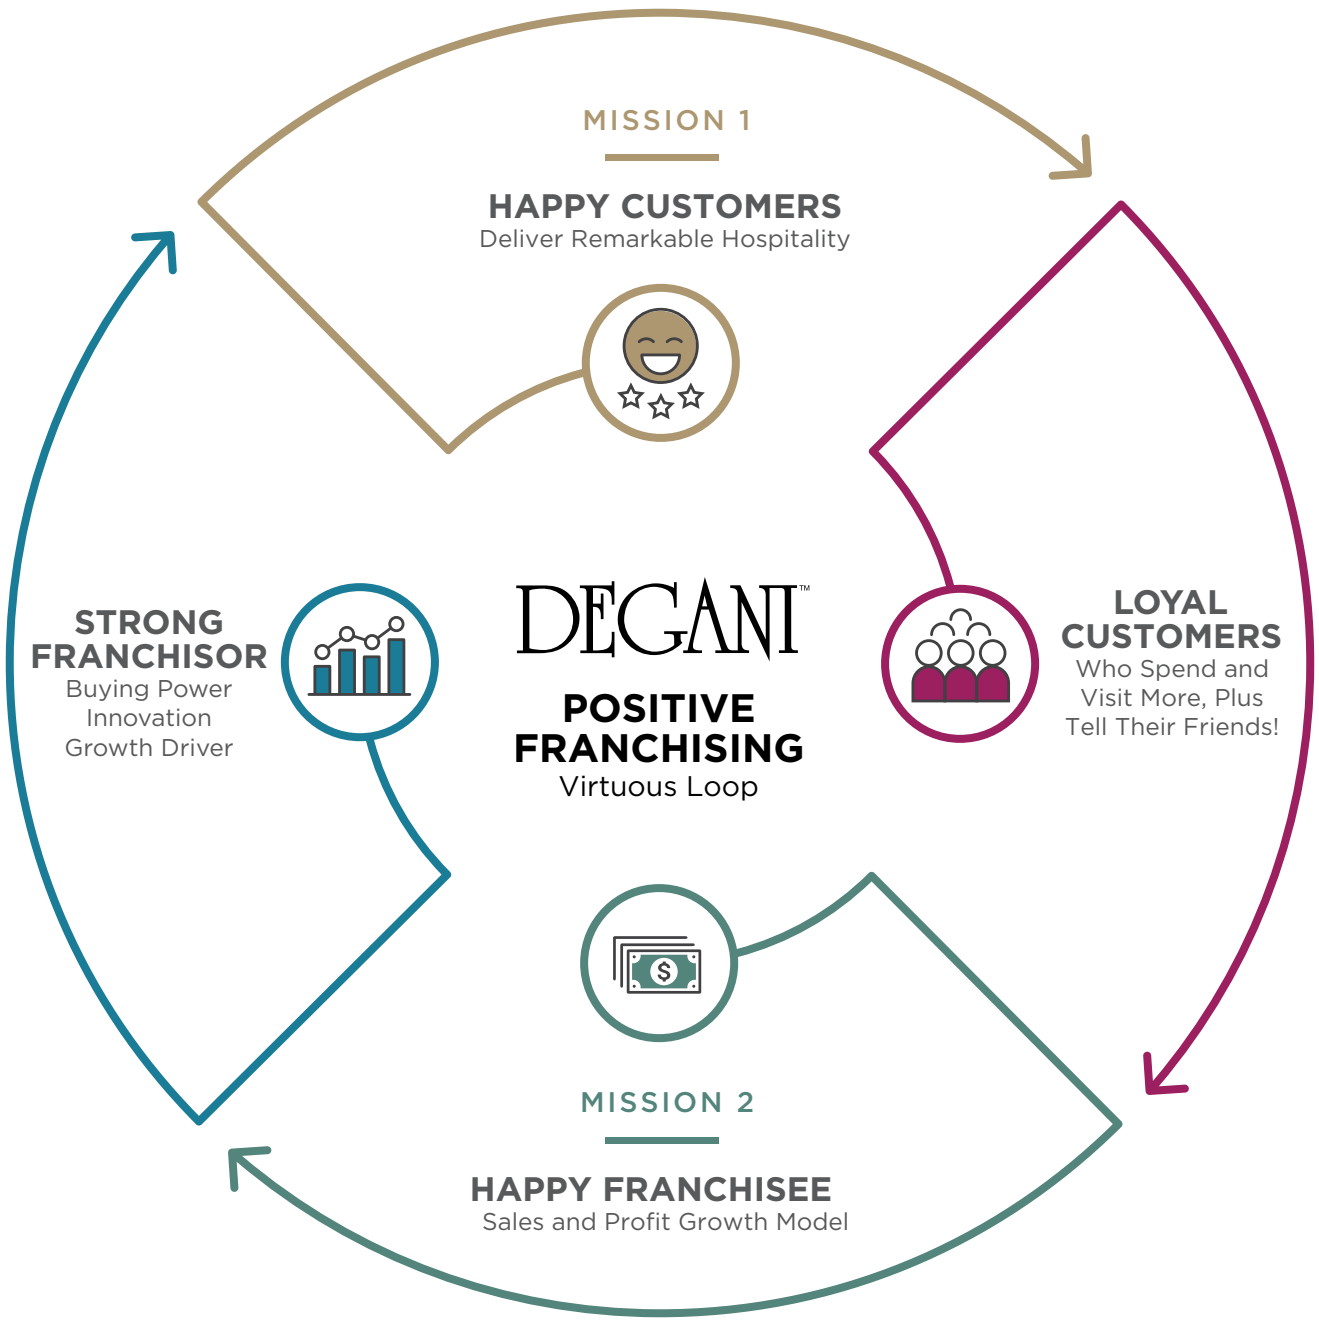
MISSION 1

HAPPY CUSTOMERS
Deliver Remarkable Hospitality

STRONG FRANCHISOR
Buying Power
Innovation
Growth Driver

DEGANI™

POSITIVE FRANCHISING
Virtuous Loop

LOYAL CUSTOMERS
Who Spend and Visit More, Plus Tell Their Friends!

MISSION 2

HAPPY FRANCHISEE
Sales and Profit Growth Model